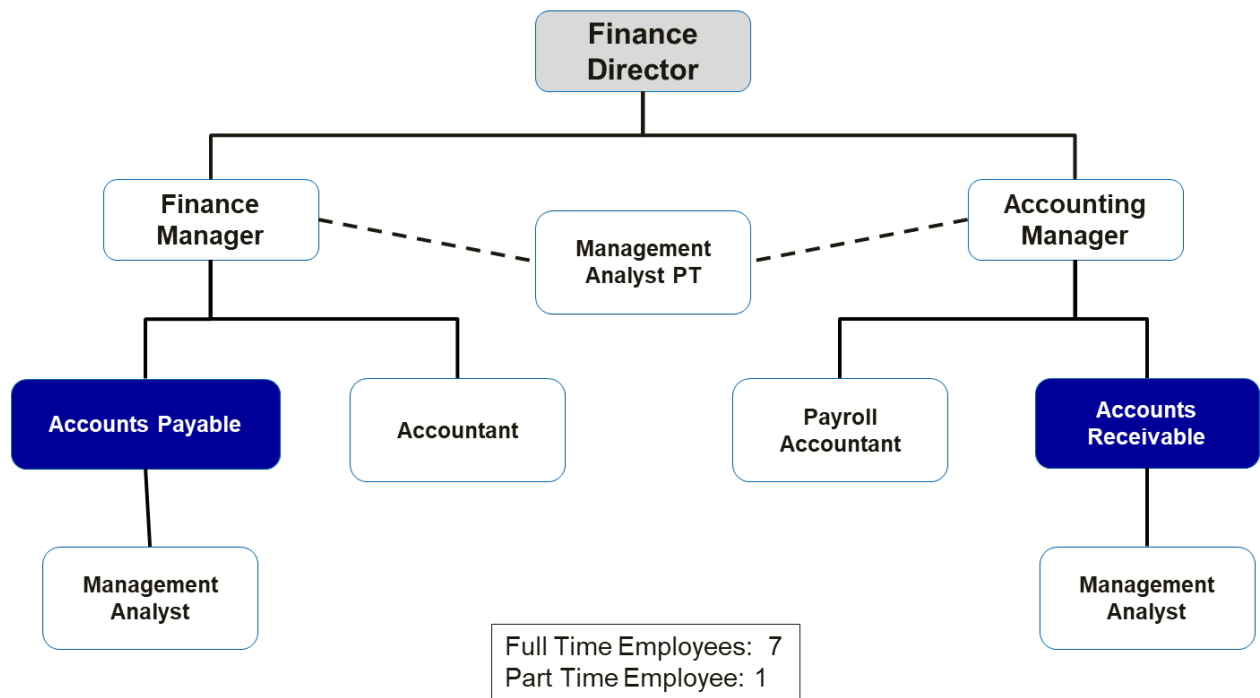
Finance Director

Finance Manager

Management Analyst PT

Accounting Manager

Accounts Payable

Accountant

Payroll Accountant

Accounts Receivable

Management Analyst

Management Analyst

Full Time Employees: 7
Part Time Employee: 1